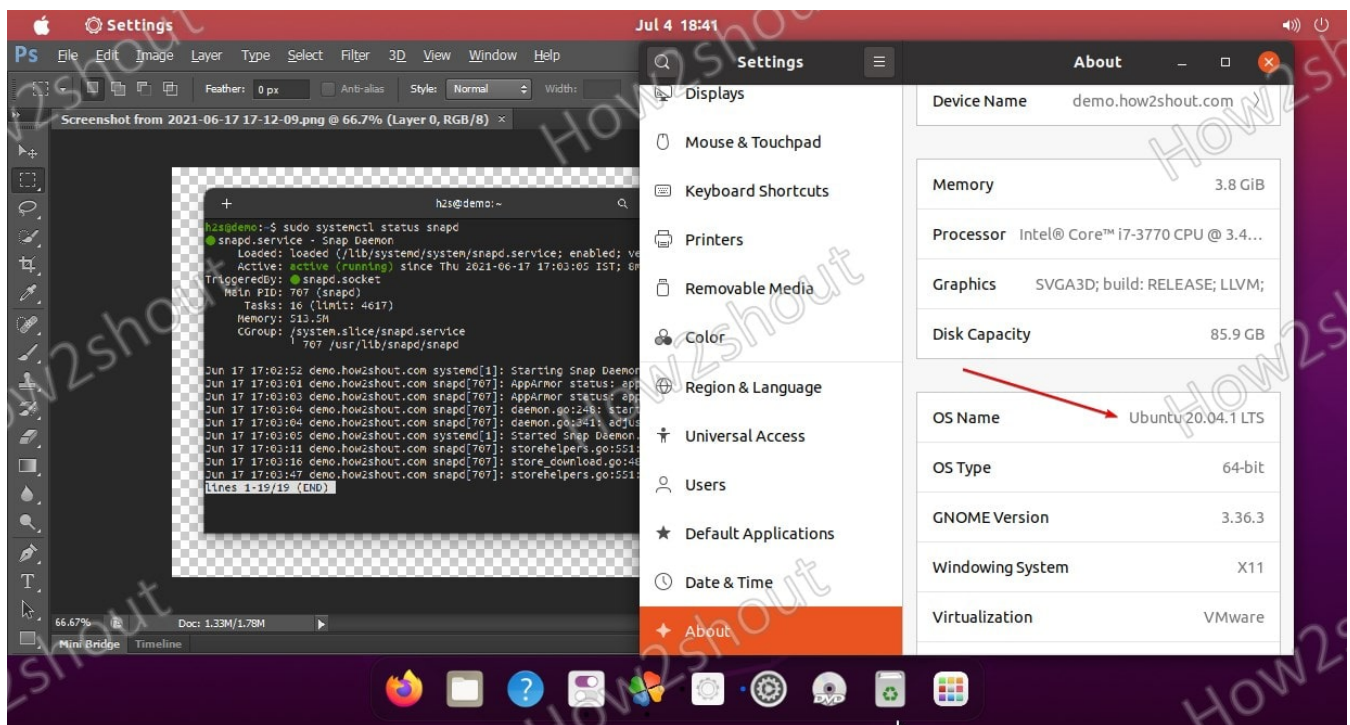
Settings

Jul 4 18:41

Ps File Edit Image Layer Type Select Filter 3D View Window Help

Feather: 0 px Anti-alias Style: Normal Width:

Screenshot from 2021-06-17 17-12-09.png @ 66.7% (Layer 0, RGB/8) ×

h2s@demo: ~

h2s@demo:~$ sudo systemctl status snapd
snapd.service - Snap Daemon
Loaded: loaded (/lib/systemd/system/snapd.service; enabled; ve
Active: active (running) since Thu 2021-06-17 17:03:05 IST; 8m
TriggeredBy: snapd.socket
Main PID: 707 (snapd)
Tasks: 16 (limit: 4617)
Memory: 513.5M
CGroup: /system.slice/snapd.service
707 /usr/lib/snapd/snapd

Jun 17 17:02:52 demo.how2shout.com systemd[1]: Starting Snap Daemon
Jun 17 17:03:01 demo.how2shout.com snapd[707]: AppArmor status: app
Jun 17 17:03:03 demo.how2shout.com snapd[707]: AppArmor status: app
Jun 17 17:03:04 demo.how2shout.com snapd[707]: daemon.go:246: start
Jun 17 17:03:04 demo.how2shout.com snapd[707]: daemon.go:341: adjus
Jun 17 17:03:05 demo.how2shout.com systemd[1]: Started Snap Daemon.
Jun 17 17:03:11 demo.how2shout.com snapd[707]: storehelpers.go:551:
Jun 17 17:03:16 demo.how2shout.com snapd[707]: store_download.go:48
Jun 17 17:03:47 demo.how2shout.com snapd[707]: storehelpers.go:551:
lines 1-19/19 (END)

66.67% Doc: 1.33M/1.78M

Mini Bridge Timeline

Settings

Displays
Mouse & Touchpad
Keyboard Shortcuts
Printers
Removable Media
Color
Region & Language
Universal Access
Users
Default Applications
Date & Time
About

About

| | |
|---|---|
| Device Name | demo.how2shout.com |
| Memory | 3.8 GiB |
| Processor | Intel® Core™ i7-3770 CPU @ 3.4... |
| Graphics | SVGA3D; build: RELEASE; LLVM; |
| Disk Capacity | 85.9 GB |
| OS Name | Ubuntu 20.04.1 LTS |
| OS Type | 64-bit |
| GNOME Version | 3.36.3 |
| Windowing System | X11 |
| Virtualization | VMware |

How2shout